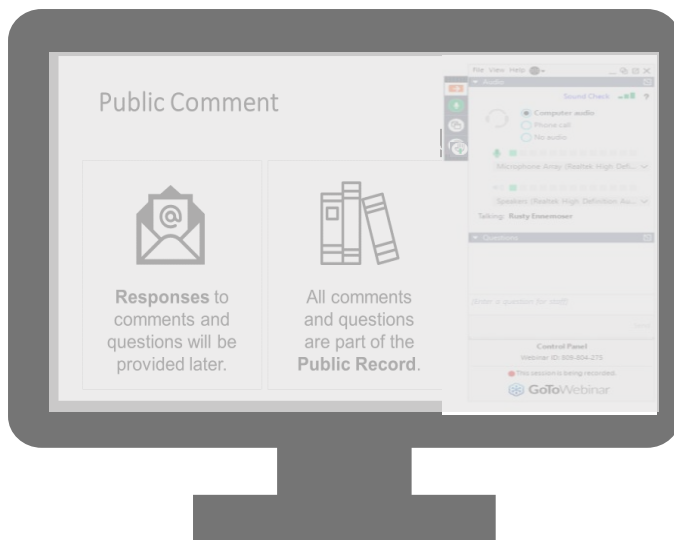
Public Comment

@

**Responses** to comments and questions will be provided later.

All comments and questions are part of the **Public Record**.

File View Help

Audio

Sound Check

Computer audio

Phone call

No audio

Microphone Array (Realtek High Defi...

Speakers (Realtek High Definition Au...

Talking: Rusty Ennemoser

Questions

[Enter a question for staff]

Send

Control Panel

Webinar ID: 909-604-275

This session is being recorded.

GoToWebinar